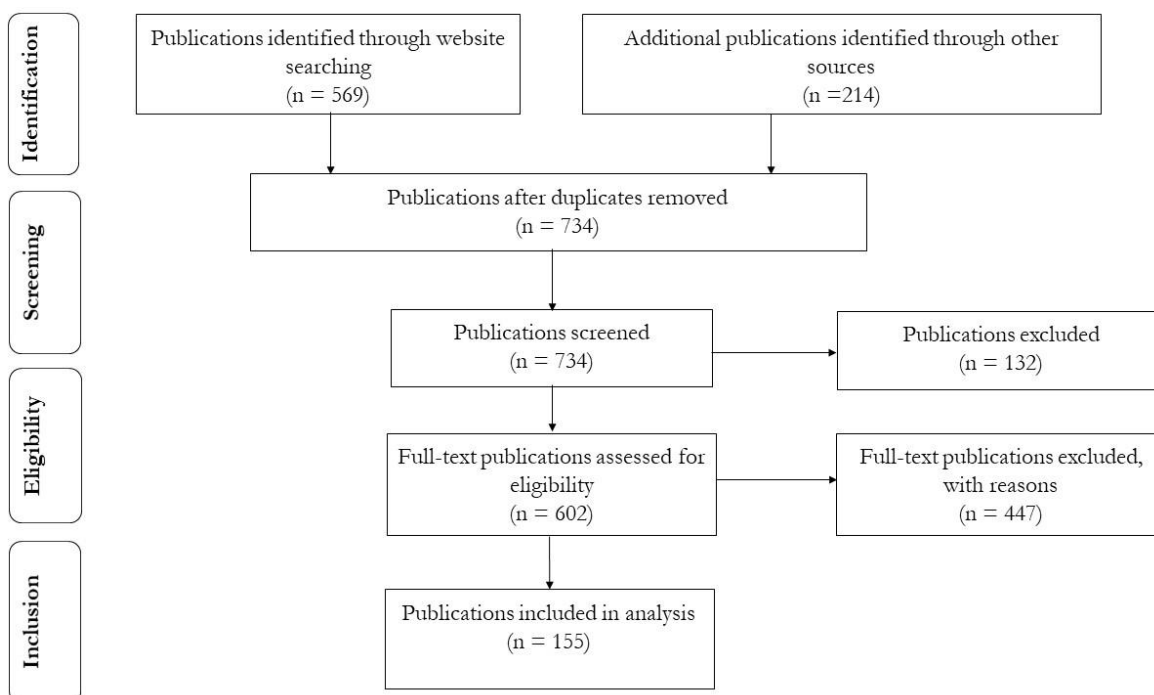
Identification

Publications identified through website searching
(n = 569)

Additional publications identified through other sources
(n =214)

Screening

Publications after duplicates removed
(n = 734)

Publications screened
(n = 734)

Publications excluded
(n = 132)

Eligibility

Full-text publications assessed for eligibility
(n = 602)

Full-text publications excluded, with reasons
(n = 447)

Inclusion

Publications included in analysis
(n = 155)